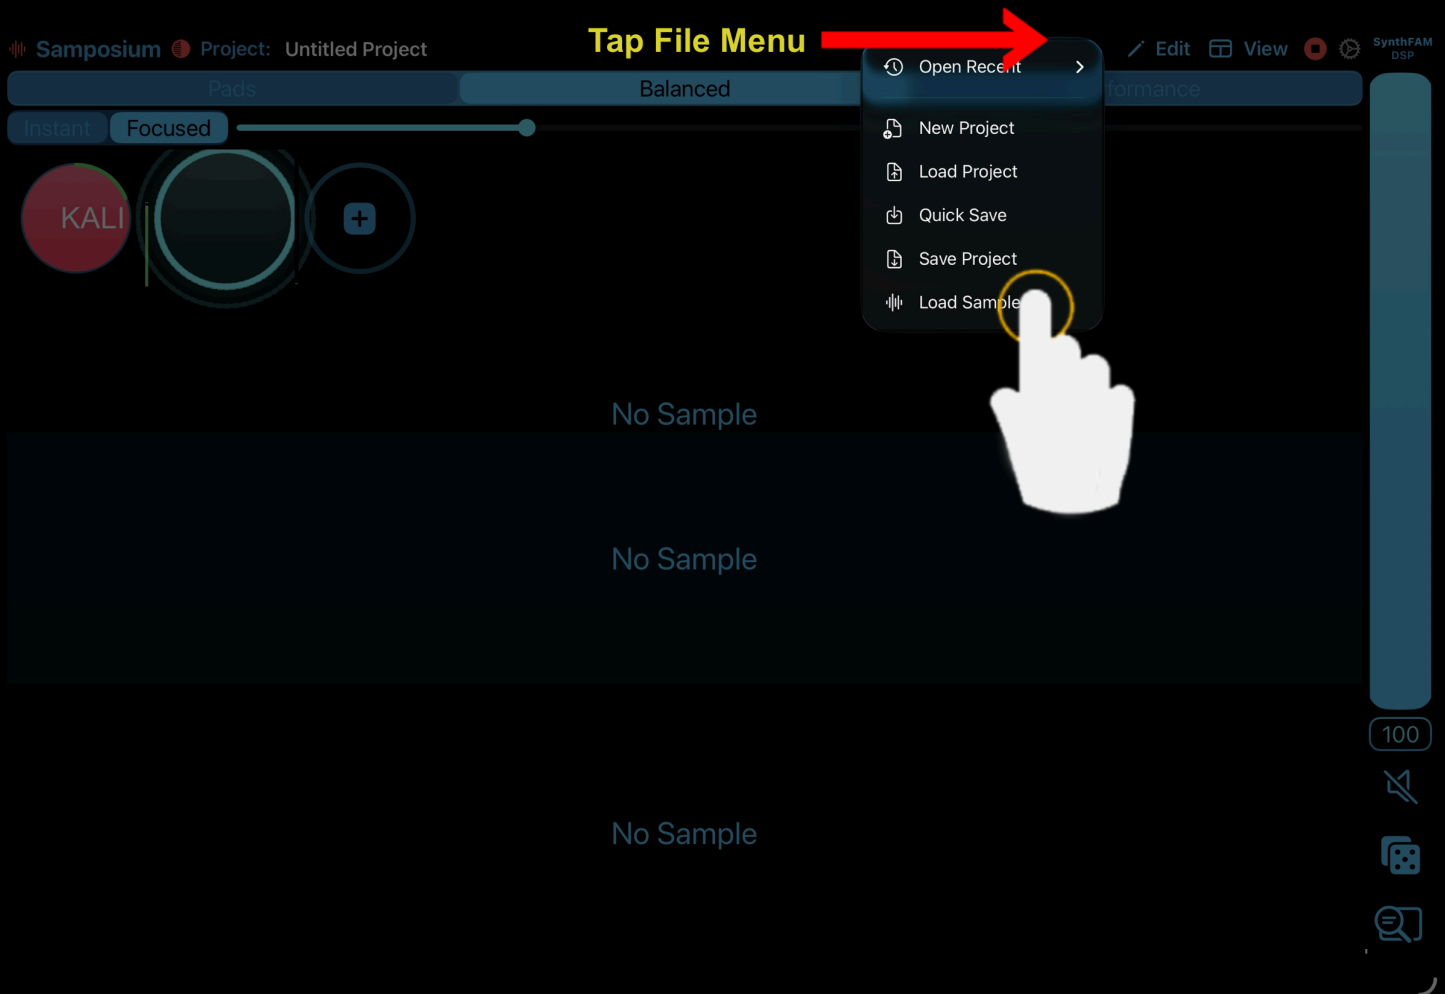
Samposium Project: Untitled Project

Tap File Menu

Edit View

SynthFAM DSP

Pads Balanced formance

Instant Focused

KALI

Open Recent

New Project

Load Project

Quick Save

Save Project

Load Sample

No Sample

No Sample

No Sample

100